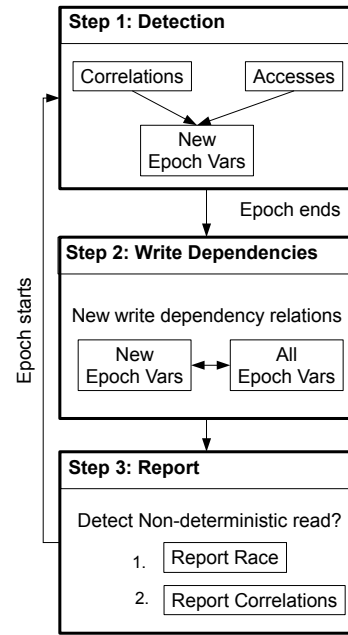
Step 1: Detection

Correlations

Accesses

New Epoch Vars

Epoch ends

Step 2: Write Dependencies

New write dependency relations

New Epoch Vars

All Epoch Vars

Epoch starts

Step 3: Report

Detect Non-deterministic read?

1. Report Race

2. Report Correlations